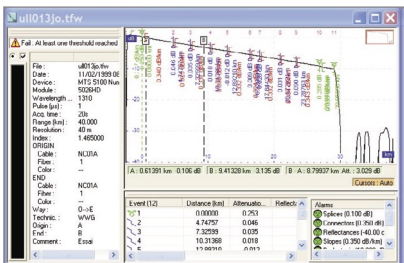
ull013jo.tfw

Fail : At least one threshold reached

File : ull013jo.tfw
Date : 11/02/1999 08
Device : MTS 5100 Nun
Module : 5026HD
Wavelength ... 1310
Pulse (µs) : 1
Acq. time : 20s
Range (km) : 40.000
Resolution : 40 m
Index : 1.465000
ORIGIN
Cable : NC01A
Fiber : 1
Color : ---
END
Cable : NC01A
Fiber : 1
Color : ---
Way : O->E
Technic. : WWG
Origin : A
End : B
Comment : Essai

A : 0.61391 km 0.106 dB | B : 9.41328 km 3.125 dB | B - A : 8.79937 km Att. : 3.029 dB

Cursors : Auto

| Event (12) | Distance (km) | Attenuato... | Reflect... |
|---|---|---|---|
| 1 | 0.00000 | 0.253 | |
| 2 | 4.74757 | 0.046 | |
| 3 | 7.32599 | 0.035 | |
| 4 | 10.31368 | 0.018 | |
| 5 | 12.89210 | 0.012 | |

Alarms
Splices (0.100 dB)
Connectors (1.000 dB)
Reflectances (-40.00 d
Slopes (0.350 dB/km)